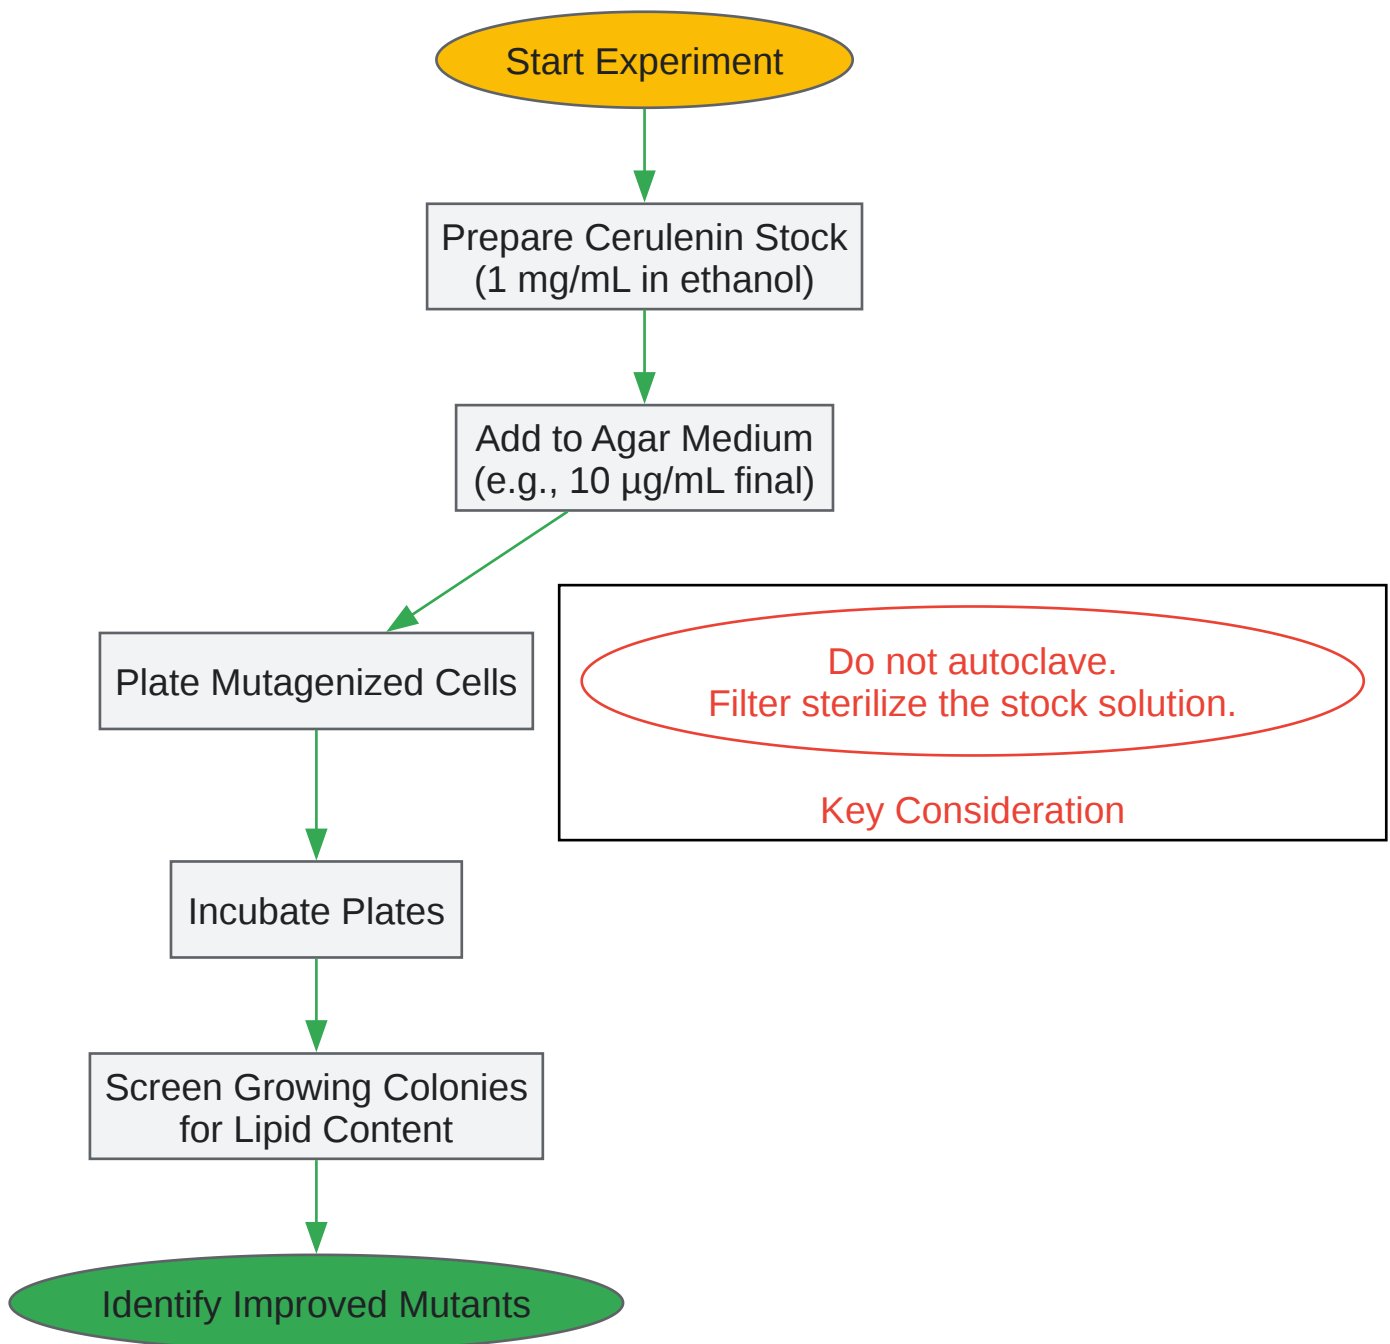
Start Experiment

Prepare Cerulenin Stock
(1 mg/mL in ethanol)

Add to Agar Medium
(e.g., 10 µg/mL final)

Plate Mutagenized Cells

Do not autoclave.
Filter sterilize the stock solution.

Key Consideration

Incubate Plates

Screen Growing Colonies
for Lipid Content

Identify Improved Mutants